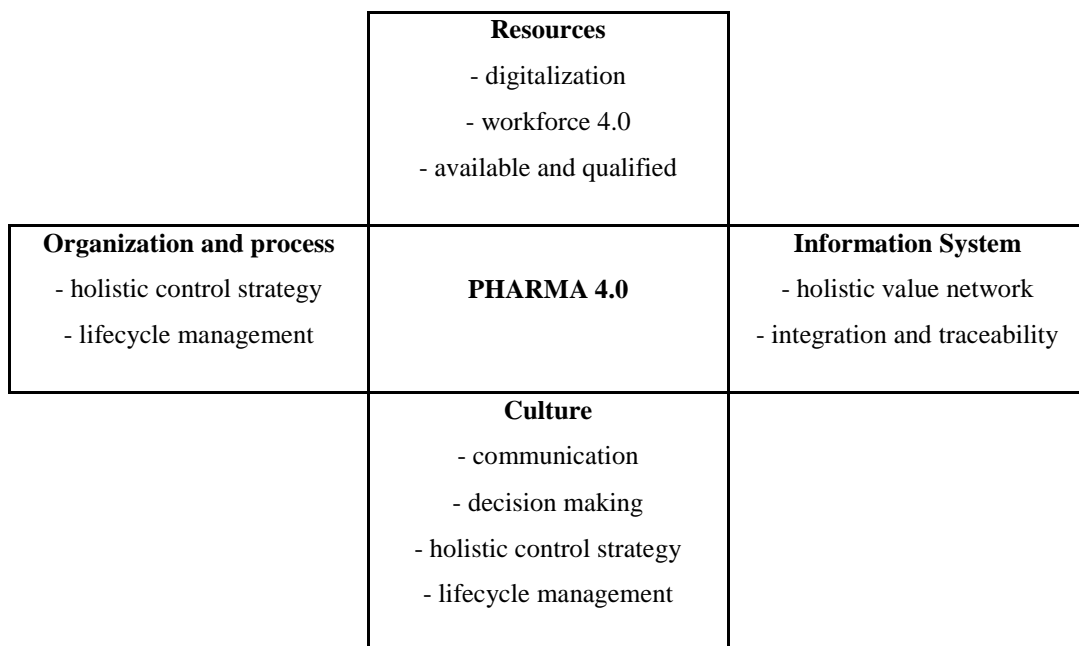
**Resources**
- digitalization
- workforce 4.0
- available and qualified

**Organization and process**
- holistic control strategy
- lifecycle management

**PHARMA 4.0**

**Information System**
- holistic value network
- integration and traceability

**Culture**
- communication
- decision making
- holistic control strategy
- lifecycle management